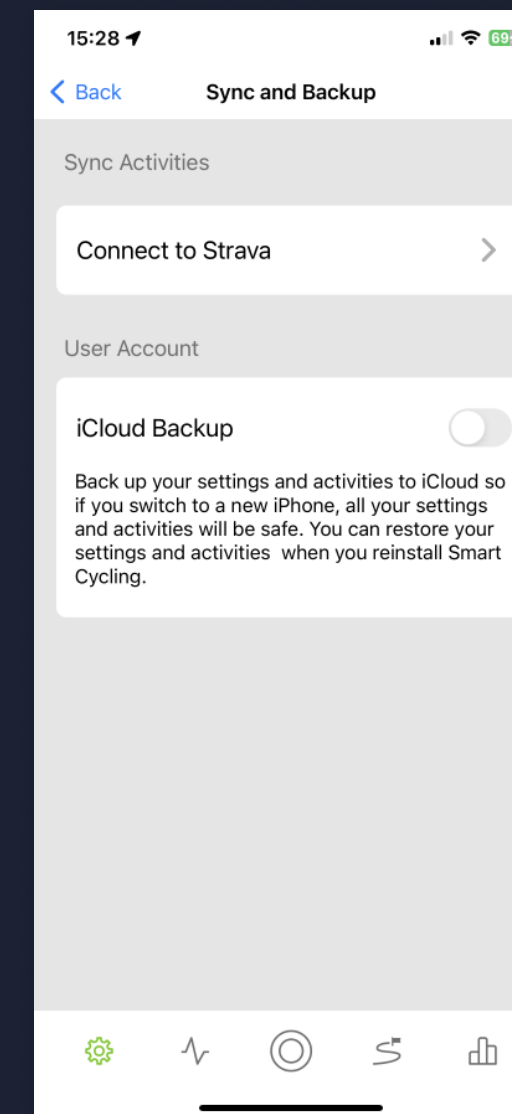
15:28

69

Back Sync and Backup

Sync Activities

Connect to Strava

User Account

iCloud Backup

Back up your settings and activities to iCloud so if you switch to a new iPhone, all your settings and activities will be safe. You can restore your settings and activities when you reinstall Smart Cycling.